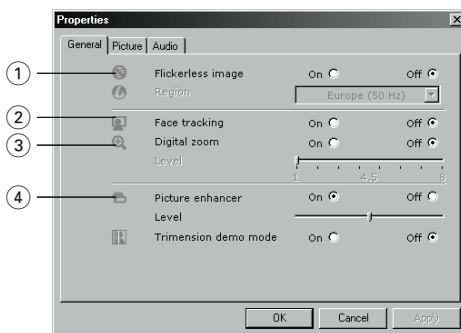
Properties

General | Picture | Audio

1
Flickerless image On Off
Region Europe (50 Hz)

2
Face tracking On Off

3
Digital zoom On Off
Level
1 4.5 8

4
Picture enhancer On Off
Level
Trimension demo mode On Off

OK Cancel Apply